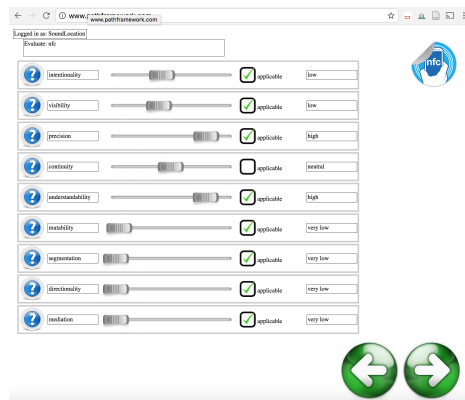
www.pathframework.com

Logged in as: SoundLocation

Evaluate: nfc

nfc

intentionality applicable low

visibility applicable low

precision applicable high

continuity applicable neutral

understandability applicable high

mutability applicable very low

segmentation applicable very low

directionality applicable very low

mediation applicable very low